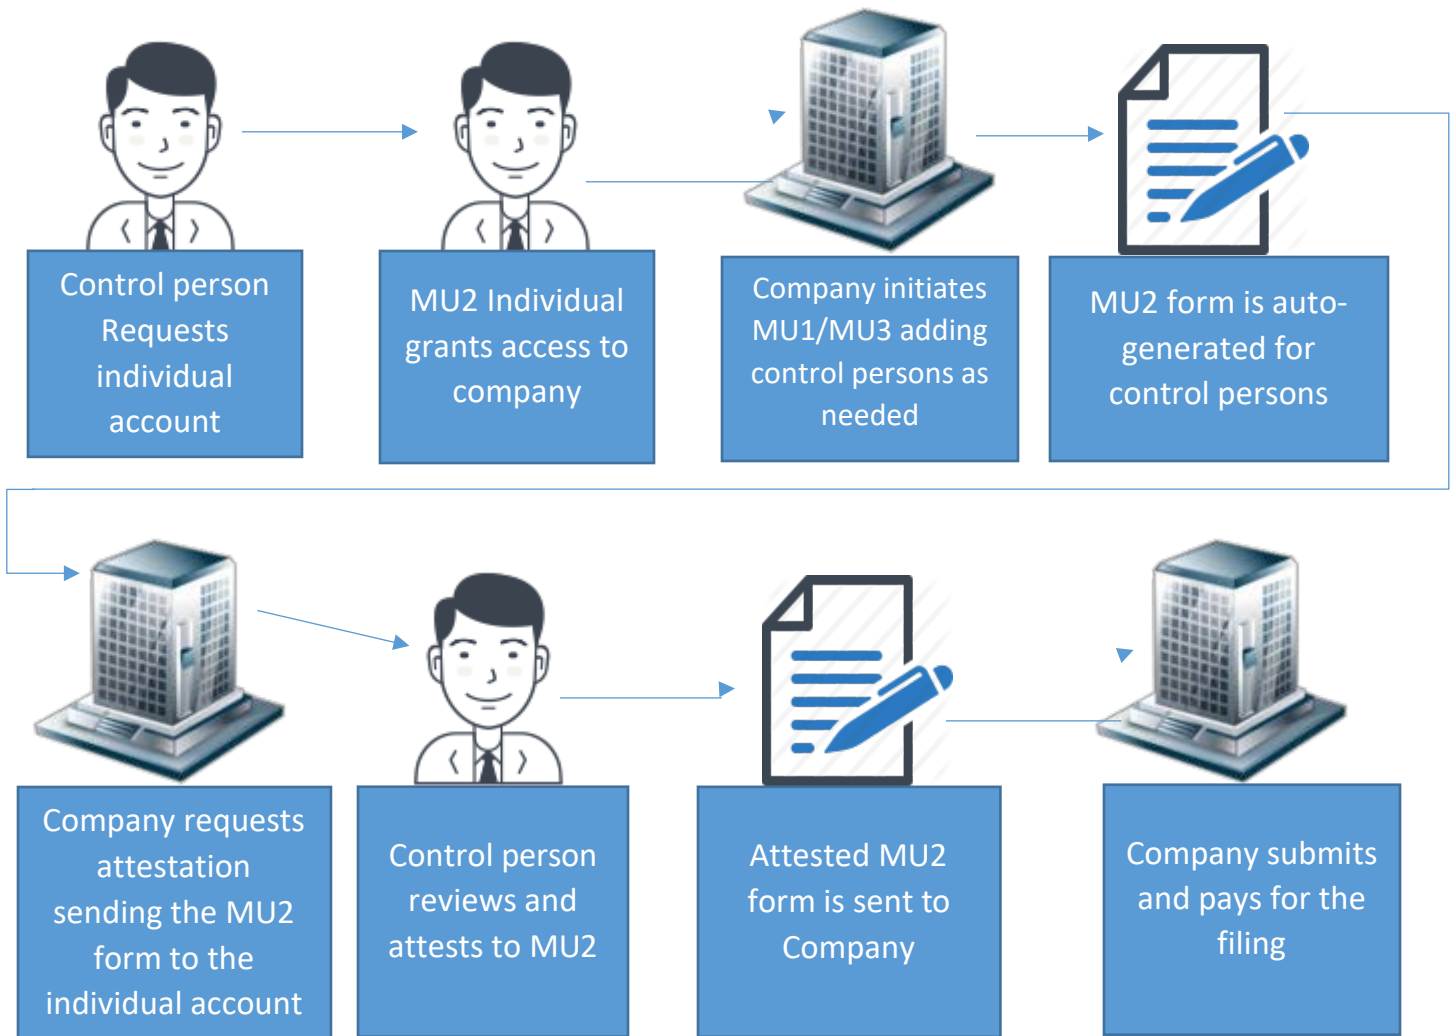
Control person Requests individual account

MU2 Individual grants access to company

Company initiates MU1/MU3 adding control persons as needed

MU2 form is auto-generated for control persons

Company requests attestation sending the MU2 form to the individual account

Control person reviews and attests to MU2

Attested MU2 form is sent to Company

Company submits and pays for the filing